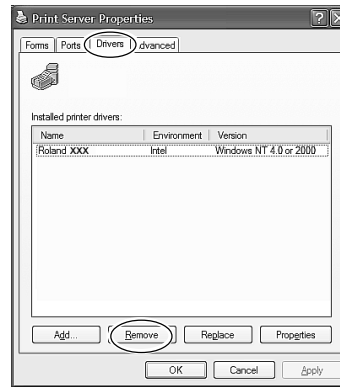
Print Server Properties

Forms | Ports | Drivers | dvanced

Installed printer drivers:

| Name | Environment | Version |
|---|---|---|
| Roland XXX | Intel | Windows NT 4.0 or 2000 |

Add... | Remove | Replace | Properties

OK | Cancel | Apply